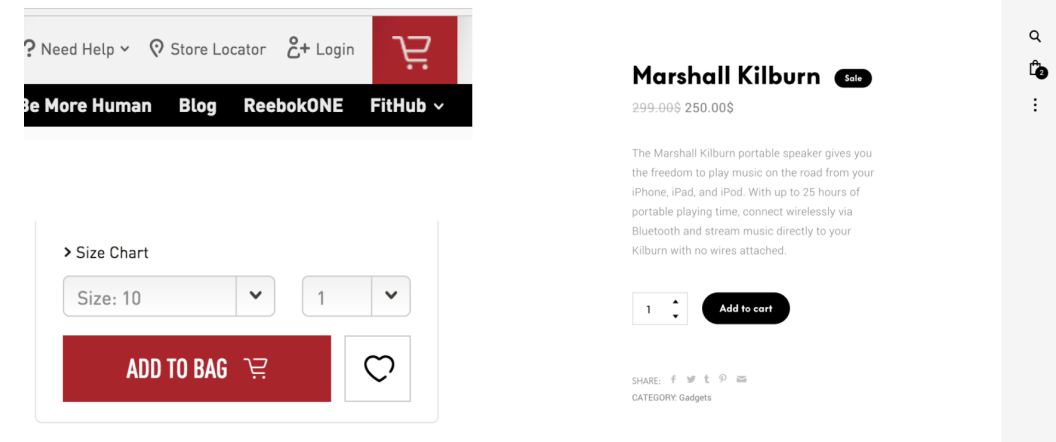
? Need Help ⌄ Store Locator Login

Be More Human Blog ReebokONE FitHub ⌄

> Size Chart

Size: 10

1

ADD TO BAG

Marshall Kilburn Sale

~~299.00$~~ 250.00$

The Marshall Kilburn portable speaker gives you the freedom to play music on the road from your iPhone, iPad, and iPod. With up to 25 hours of portable playing time, connect wirelessly via Bluetooth and stream music directly to your Kilburn with no wires attached.

1

Add to cart

SHARE:

CATEGORY: Gadgets

2